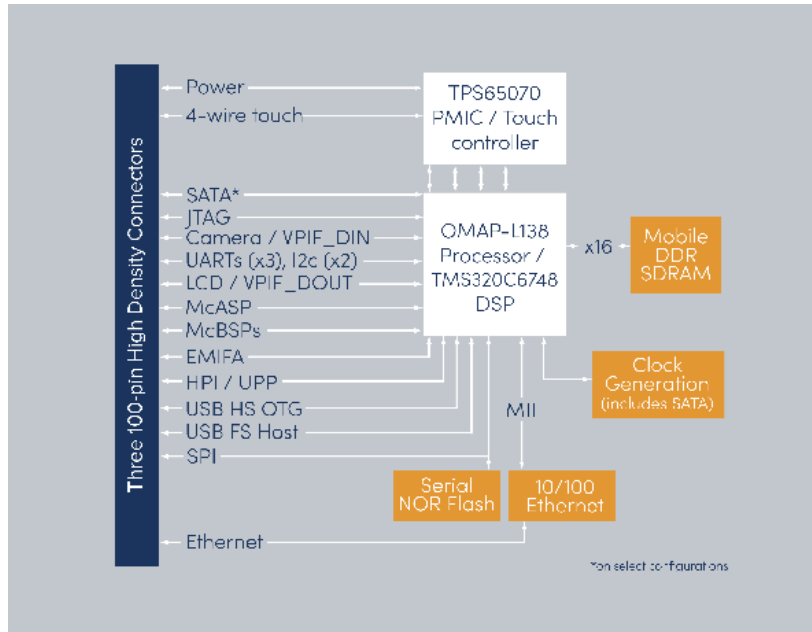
Three 100-pin High Density Connectors

Power
4-wire touch
SATA*
JTAG
Camera / VPIF_DIN
UARTs (x3), I2c (x2)
LCD / VPIF_DOUT
McASP
McBSPs
EMIFA
HPI / UPP
USB HS OTG
USB FS Host
SPI
Ethernet

TPS65070 PMIC / Touch controller

OMAP-L138 Processor / TMS320C6748 DSP

x16

Mobile DDR SDRAM

Clock Generation (includes SATA)

MII

Serial NOR Flash

10/100 Ethernet

*on select configurations